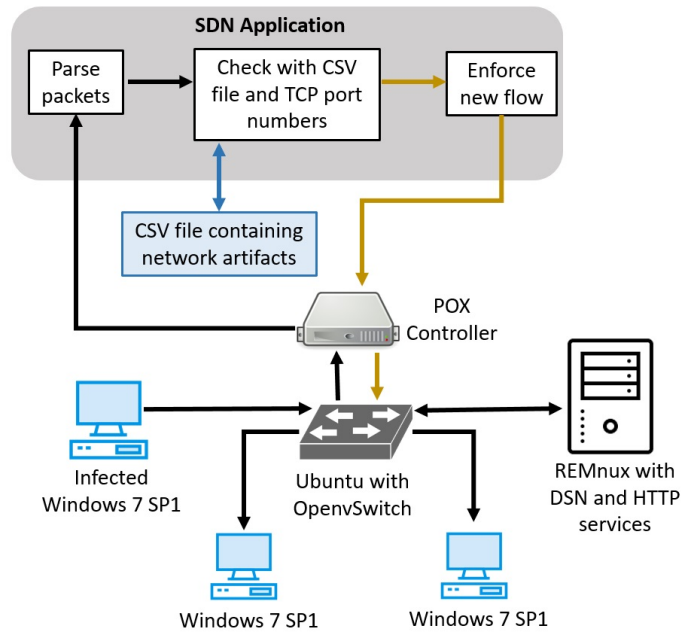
SDN Application

Parse packets

Check with CSV file and TCP port numbers

Enforce new flow

CSV file containing network artifacts

POX Controller

Infected Windows 7 SP1

Ubuntu with OpenvSwitch

REMnux with DSN and HTTP services

Windows 7 SP1

Windows 7 SP1